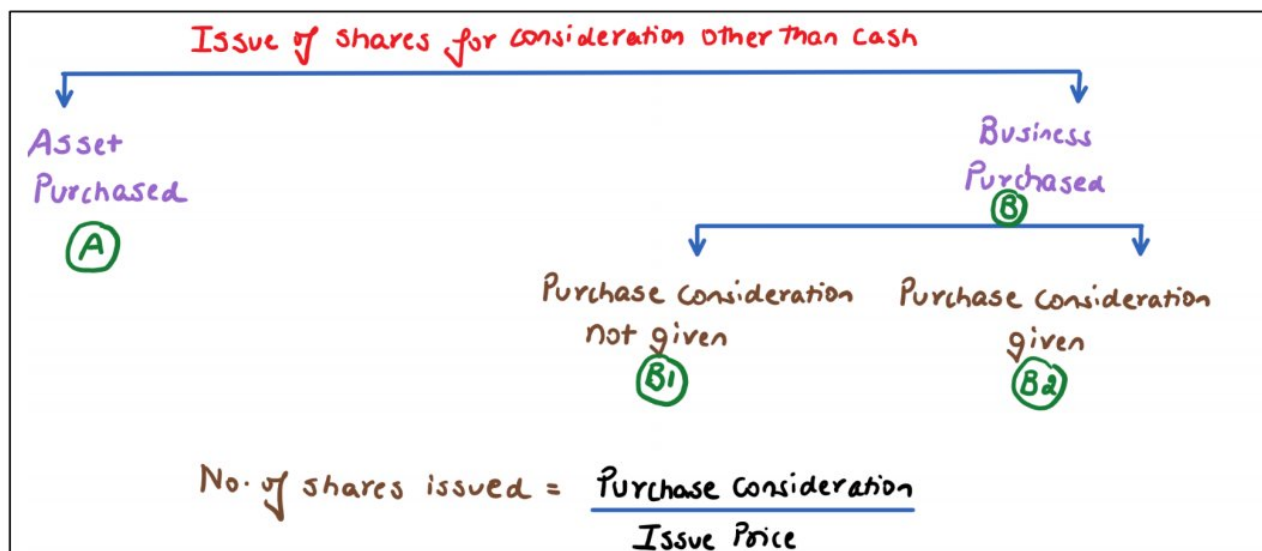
Issue of shares for consideration other than cash

Asset Purchased
A

Business Purchased
B

Purchase consideration not given
B1

Purchase consideration given
B2

No. of shares issued = $\frac{\text{Purchase Consideration}}{\text{Issue Price}}$